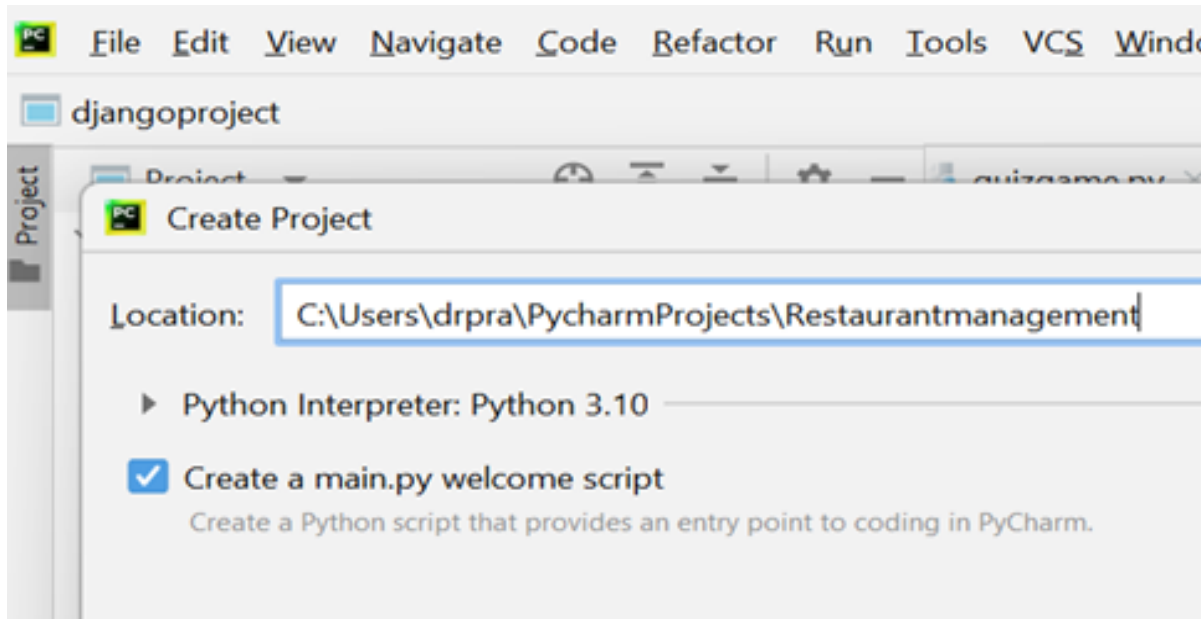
PC File Edit View Navigate Code Refactor Run Tools VCS Windo

djangoproject

Project

Project

quizgame.py

PC Create Project

Location: C:\Users\drpra\PycharmProjects\Restaurantmanagement

Python Interpreter: Python 3.10

Create a main.py welcome script

Create a Python script that provides an entry point to coding in PyCharm.